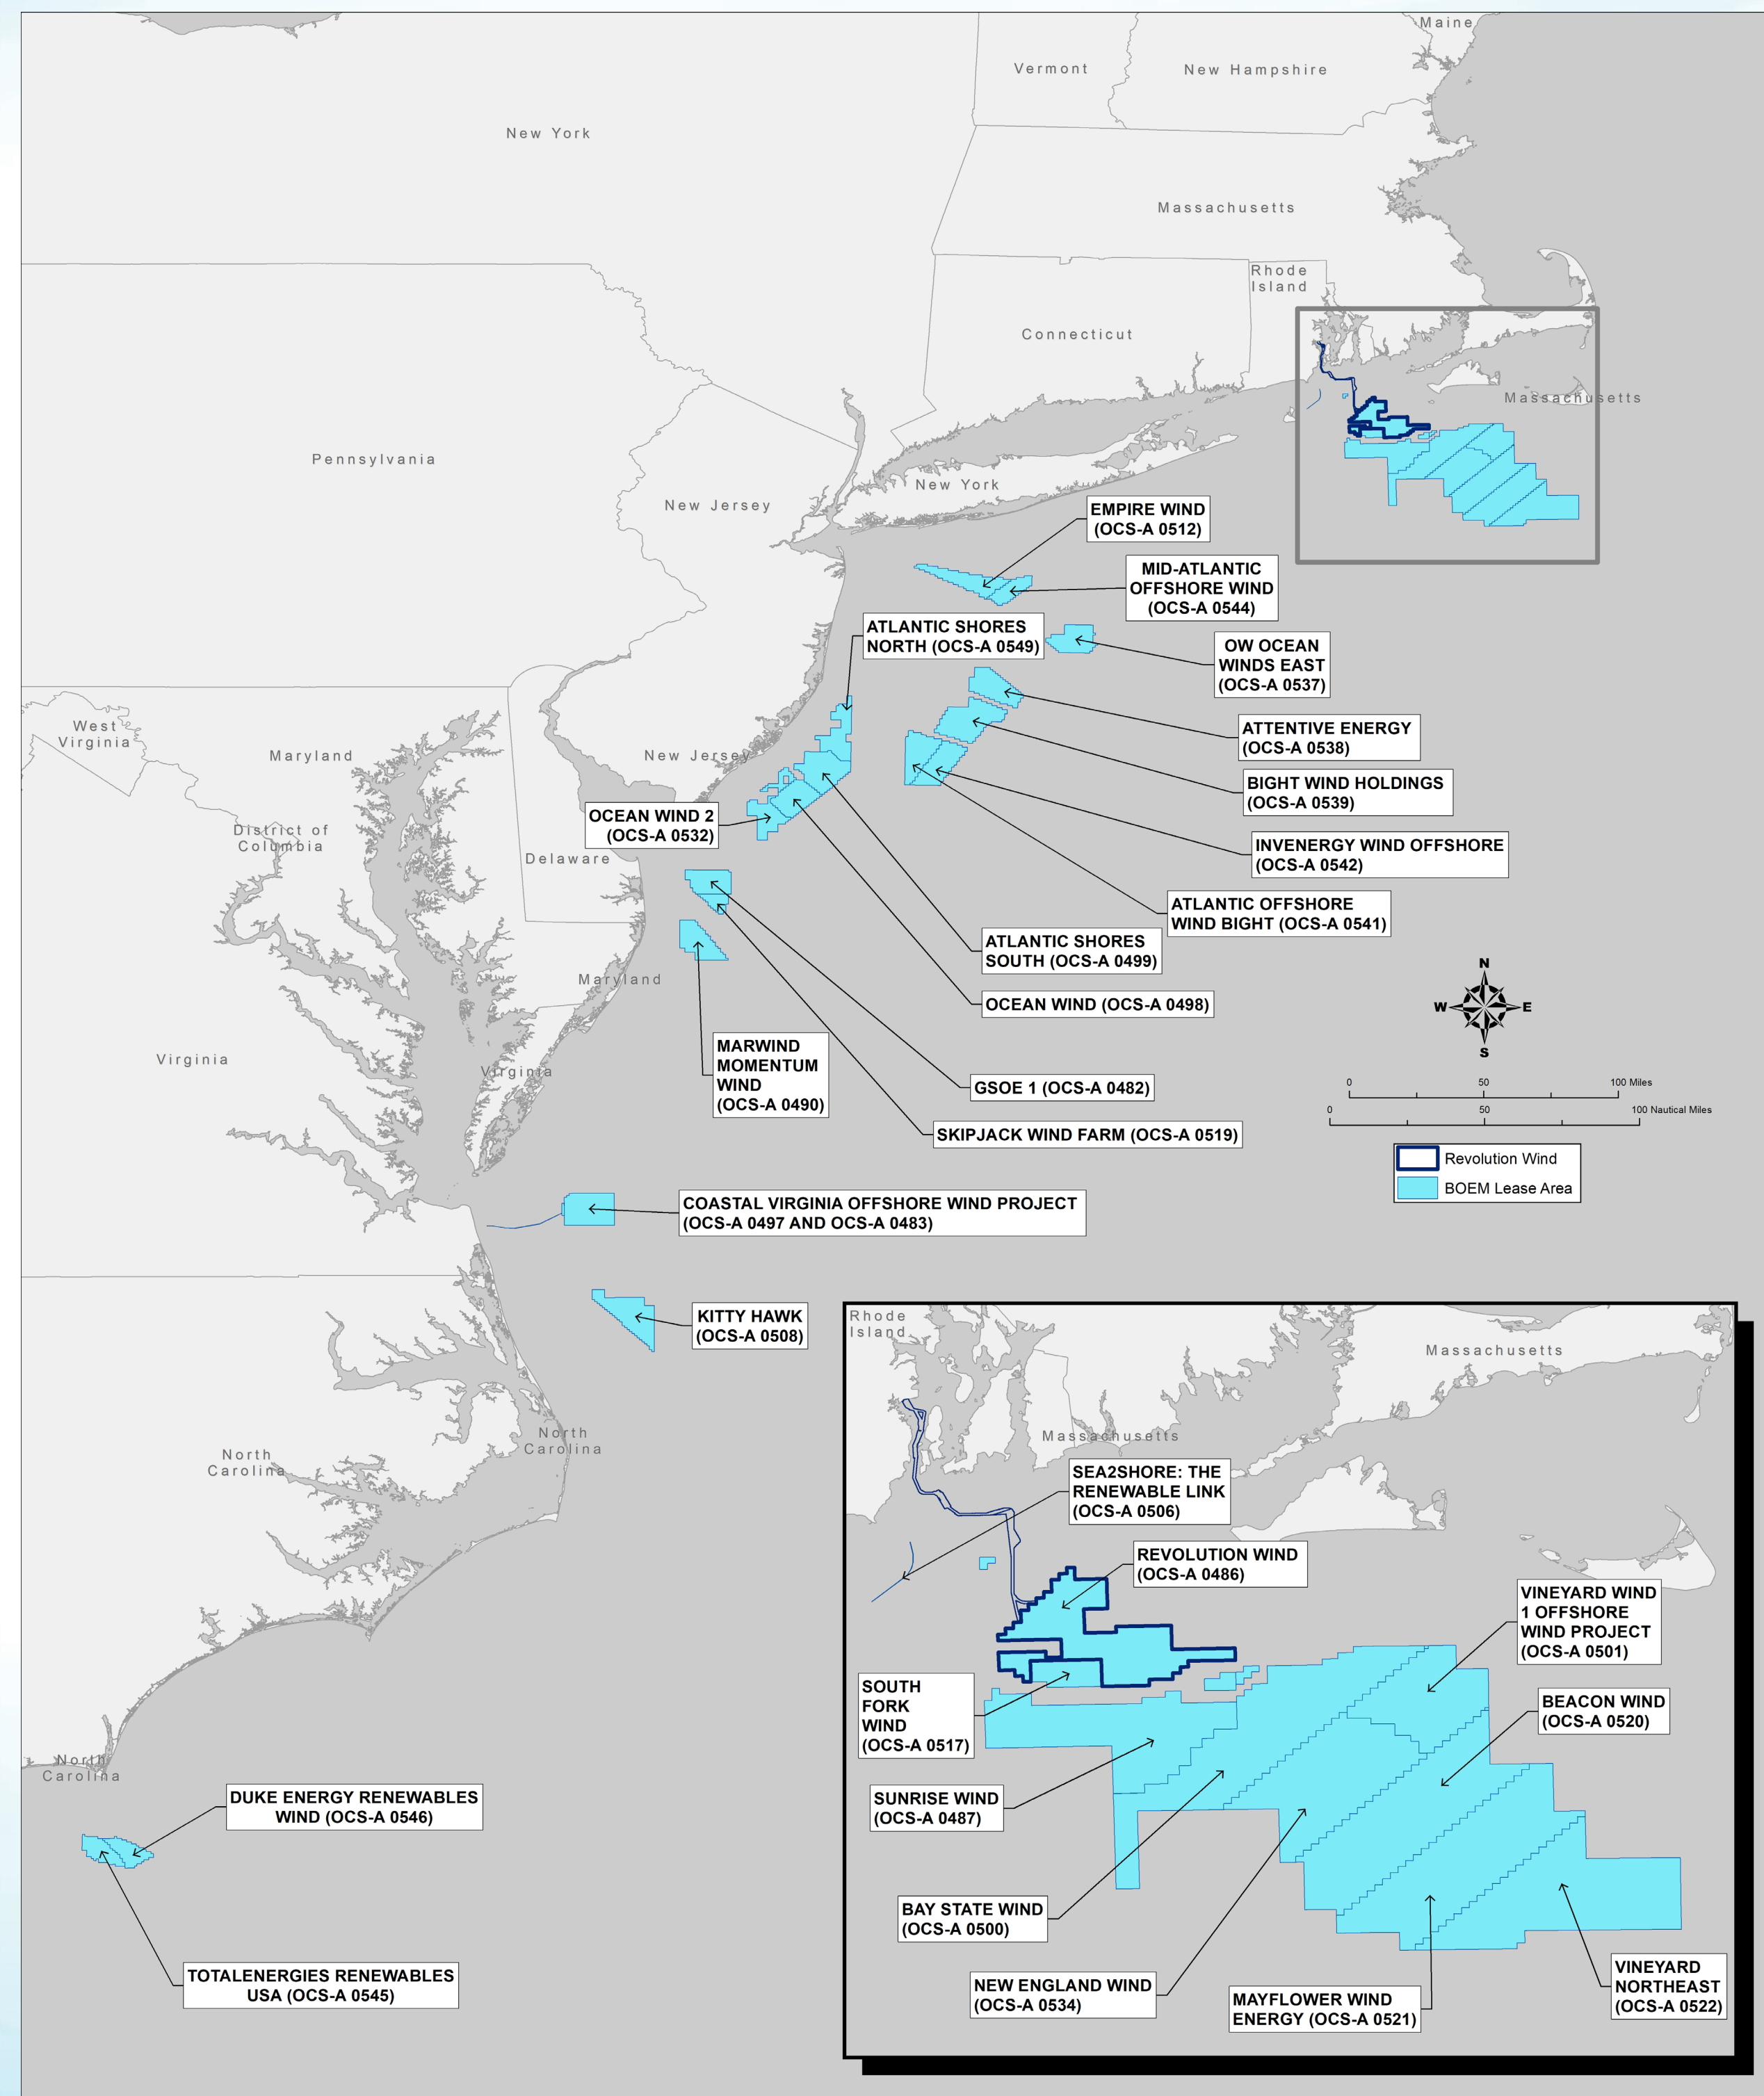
Maine
Vermont
New Hampshire
New York
Massachusetts
Rhode Island
Connecticut
Massachusetts
Pennsylvania
New Jersey
New York
EMPIRE WIND (OCS-A 0512)
MID-ATLANTIC OFFSHORE WIND (OCS-A 0544)
ATLANTIC SHORES NORTH (OCS-A 0549)
OW OCEAN WINDS EAST (OCS-A 0537)
West Virginia
Maryland
New Jersey
ATTENTIVE ENERGY (OCS-A 0538)
BIGHT WIND HOLDINGS (OCS-A 0539)
OCEAN WIND 2 (OCS-A 0532)
District of Columbia
Delaware
INVENERGY WIND OFFSHORE (OCS-A 0542)
ATLANTIC OFFSHORE WIND BIGHT (OCS-A 0541)
ATLANTIC SHORES SOUTH (OCS-A 0499)
Maryland
OCEAN WIND (OCS-A 0498)
N
W
E
S
Virginia
Virginia
MARWIND MOMENTUM WIND (OCS-A 0490)
GSOE 1 (OCS-A 0482)
SKIPJACK WIND FARM (OCS-A 0519)
0
50
100 Miles
0
50
100 Nautical Miles
Revolution Wind
BOEM Lease Area
COASTAL VIRGINIA OFFSHORE WIND PROJECT (OCS-A 0497 AND OCS-A 0483)
KITTY HAWK (OCS-A 0508)
Rhode Island
Massachusetts
North Carolina
North Carolina
Massachusetts
SEA2SHORE: THE RENEWABLE LINK (OCS-A 0506)
REVOLUTION WIND (OCS-A 0486)
VINEYARD WIND 1 OFFSHORE WIND PROJECT (OCS-A 0501)
SOUTH FORK WIND (OCS-A 0517)
BEACON WIND (OCS-A 0520)
North Carolina
SUNRISE WIND (OCS-A 0487)
DUKE ENERGY RENEWABLES WIND (OCS-A 0546)
BAY STATE WIND (OCS-A 0500)
TOTALENERGIES RENEWABLES USA (OCS-A 0545)
NEW ENGLAND WIND (OCS-A 0534)
MAYFLOWER WIND ENERGY (OCS-A 0521)
VINEYARD NORTHEAST (OCS-A 0522)